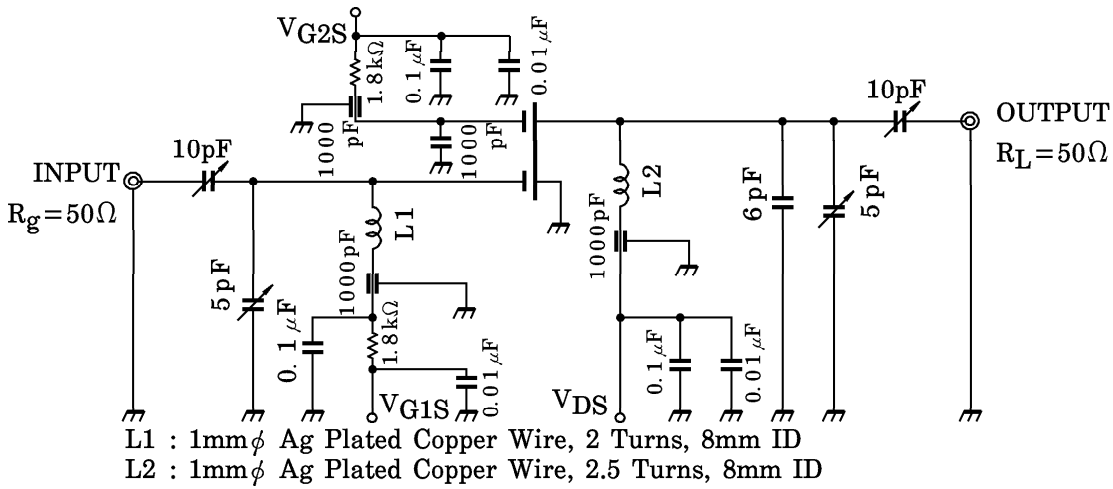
$V_{G2S}$

1.8kΩ

0.1μF

0.01μF

1000 pF

1000 pF

10pF

OUTPUT

$R_L=50\Omega$

INPUT

$R_g=50\Omega$

10pF

L2

6pF

5pF

L1

1000pF

1000pF

5pF

0.1μF

1.8kΩ

0.01μF

$V_{G1S}$

0.1μF

0.01μF

$V_{DS}$

L1 : 1mmϕ Ag Plated Copper Wire, 2 Turns, 8mm ID

L2 : 1mmϕ Ag Plated Copper Wire, 2.5 Turns, 8mm ID